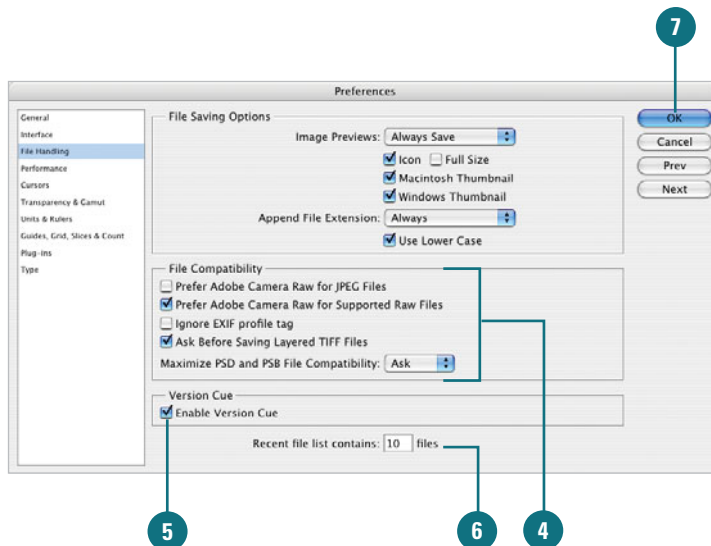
7

Preferences

General
Interface
File Handling
Performance
Cursors
Transparency & Gamut
Units & Rulers
Guides, Grid, Slices & Count
Plug-ins
Type

File Saving Options
Image Previews: Always Save
Icon
Full Size
Macintosh Thumbnail
Windows Thumbnail
Append File Extension: Always
Use Lower Case

File Compatibility
Prefer Adobe Camera Raw for JPEG Files
Prefer Adobe Camera Raw for Supported Raw Files
Ignore EXIF profile tag
Ask Before Saving Layered TIFF Files
Maximize PSD and PSB File Compatibility: Ask

Version Cue
Enable Version Cue

Recent file list contains: 10 files

OK
Cancel
Prev
Next

5
6
4